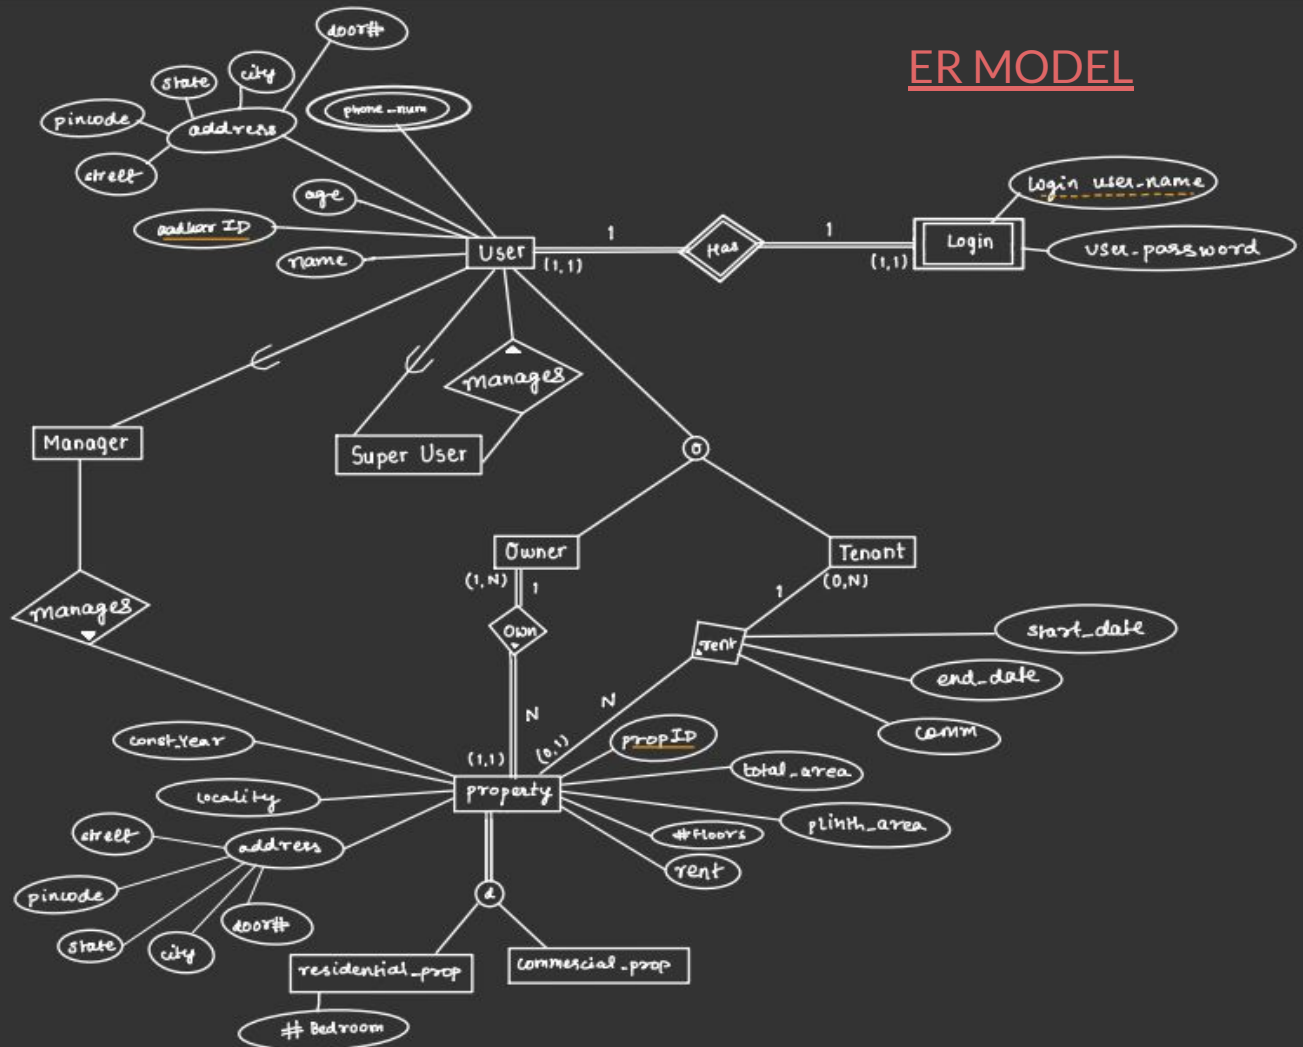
ER MODEL

door#
state
city
pincode
address
street
phone_num
age
aadhaar ID
name
User
(1,1)
1
Has
1
(1,1)
Login
login user_name
user_password
manages
Manager
Super User
o
Owner
Tenant
(1,N)
1
(0,N)
1
own
rent
start_date
end_date
comm
manages
N
N
const_year
(1,1)
(0,1)
propID
total_area
locality
property
street
address
plinth_area
#floors
rent
pincode
door#
d
state
city
residential_prop
commercial_prop
# Bedroom